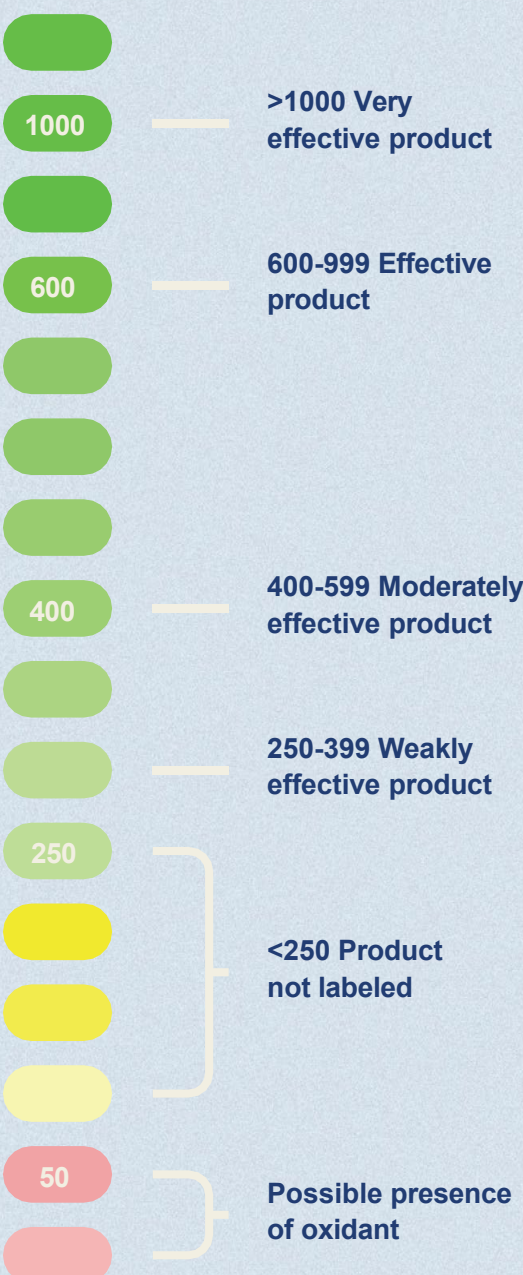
1000

>1000 Very effective product

600

600-999 Effective product

400

400-599 Moderately effective product

250-399 Weakly effective product

250

<250 Product not labeled

50

Possible presence of oxidant